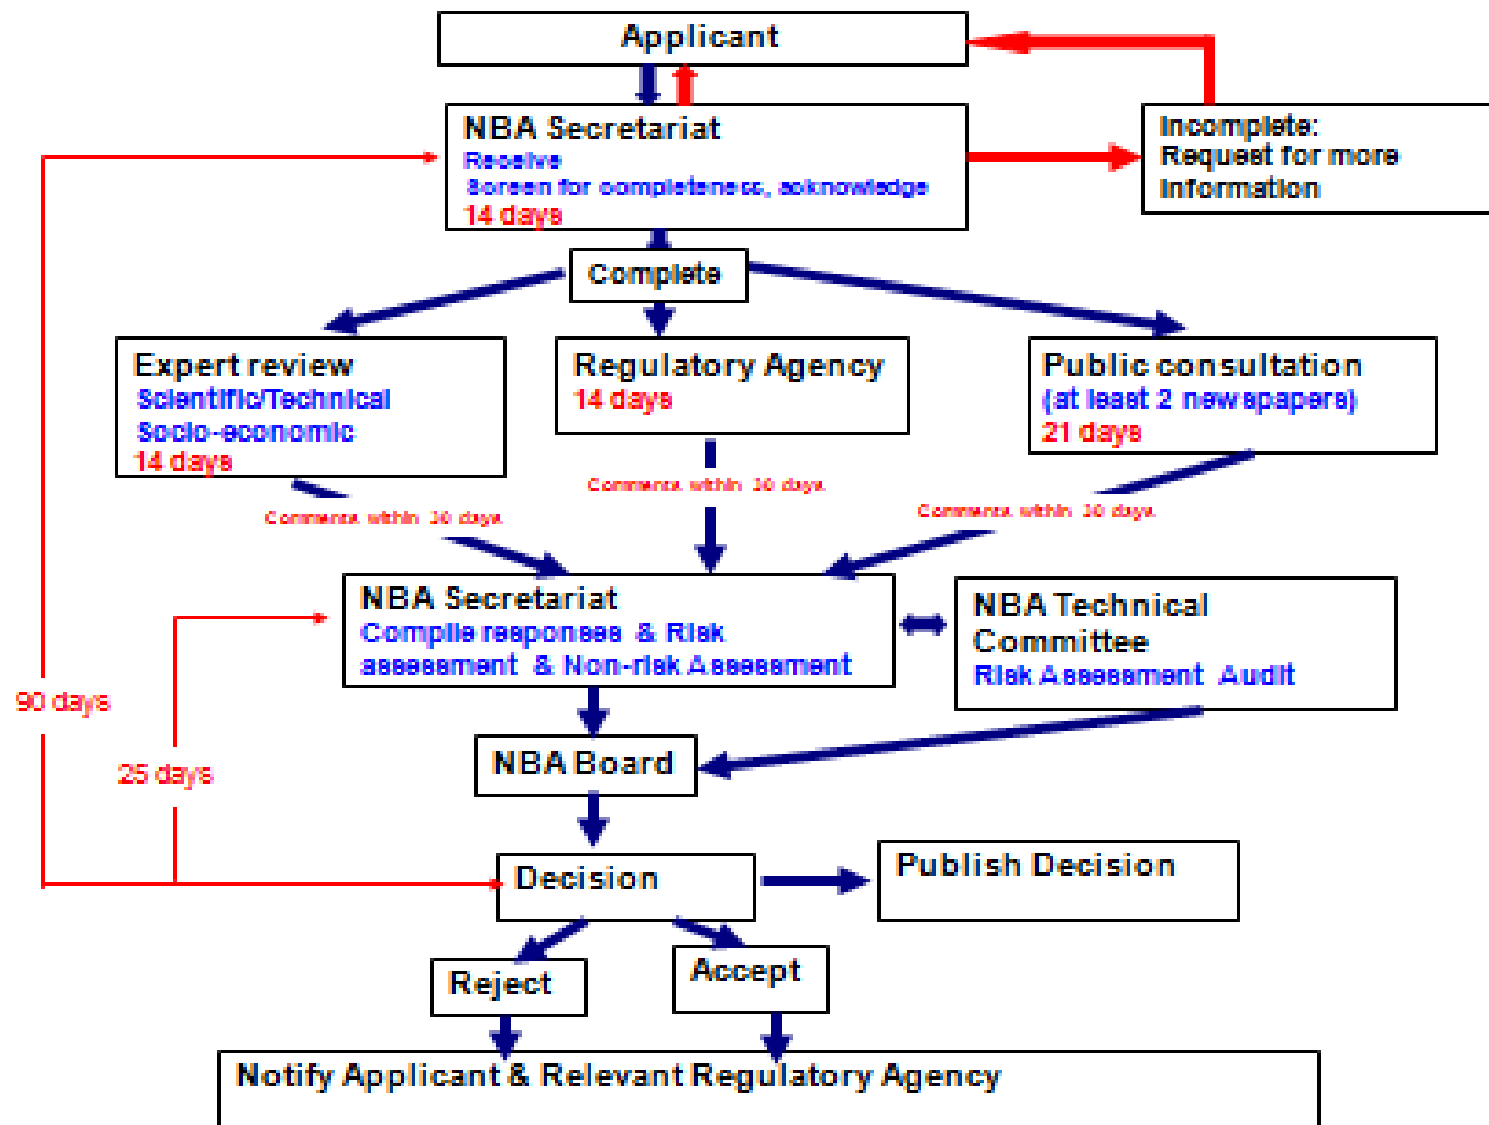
Applicant

NBA Secretariat
Receive
Screen for completeness, acknowledge
14 days

Incomplete:
Request for more information

Complete

Expert review
Scientific/Technical
Socio-economic
14 days

Regulatory Agency
14 days

Public consultation
(at least 2 newspapers)
21 days

Comments within 30 days

Comments within 30 days

Comments within 30 days

NBA Secretariat
Compile responses & Risk assessment & Non-risk Assessment

NBA Technical Committee
Risk Assessment Audit

90 days

25 days

NBA Board

Decision

Publish Decision

Reject

Accept

Notify Applicant & Relevant Regulatory Agency